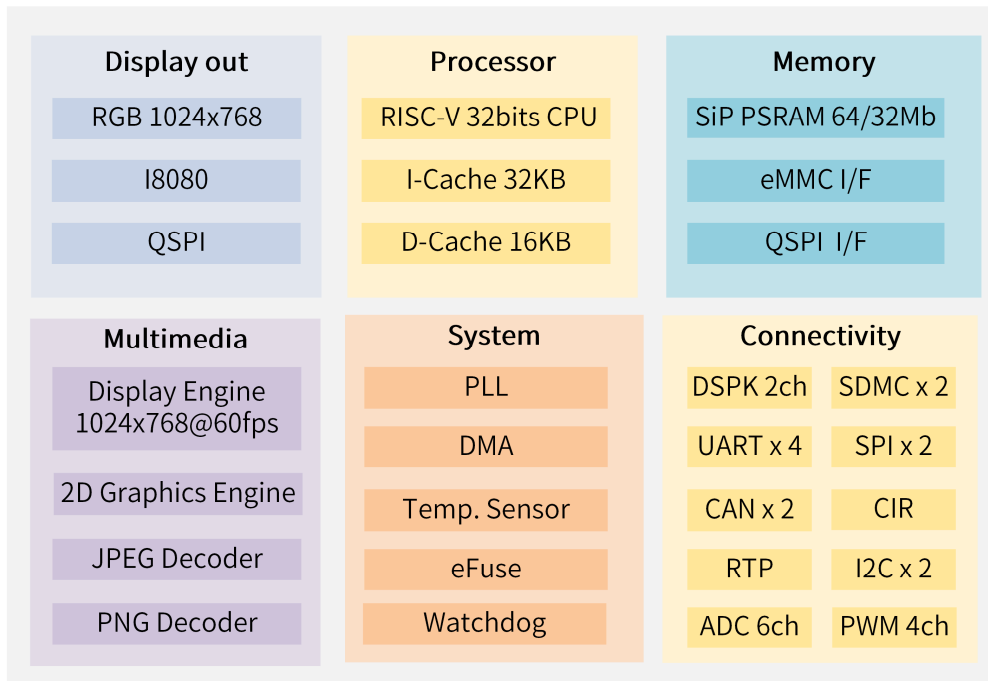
Display out

RGB 1024x768

I8080

QSPI

Processor

RISC-V 32bits CPU

I-Cache 32KB

D-Cache 16KB

Memory

SiP PSRAM 64/32Mb

eMMC I/F

QSPI I/F

Multimedia

Display Engine 1024x768@60fps

2D Graphics Engine

JPEG Decoder

PNG Decoder

System

PLL

DMA

Temp. Sensor

eFuse

Watchdog

Connectivity

DSPK 2ch

SDMC x 2

UART x 4

SPI x 2

CAN x 2

CIR

RTP

I2C x 2

ADC 6ch

PWM 4ch